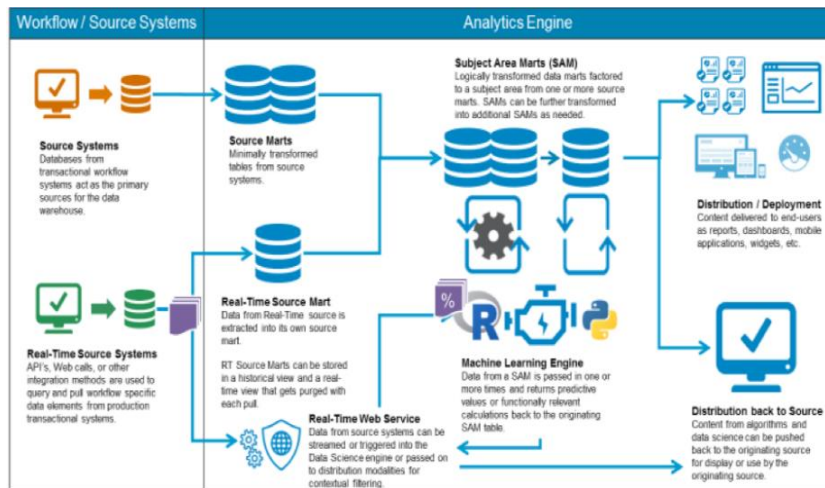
Workflow / Source Systems

Analytics Engine

Source Systems
Databases from transactional workflow systems act as the primary sources for the data warehouse.

Source Marts
Minimally transformed tables from source systems.

Subject Area Marts (SAM)
Logically transformed data marts factored to a subject area from one or more source marts. SAMs can be further transformed into additional SAMs as needed.

Distribution / Deployment
Content delivered to end-users as reports, dashboards, mobile applications, widgets, etc.

Real-Time Source Systems
API's, Web calls, or other integration methods are used to query and pull workflow specific data elements from production transactional systems.

Real-Time Source Mart
Data from Real-Time source is extracted into its own source mart.

RT Source Marts can be stored in a historical view and a real-time view that gets purged with each pull.

%

R

Machine Learning Engine
Data from a SAM is passed in one or more times and returns predictive values or functionally relevant calculations back to the originating SAM table.

Distribution back to Source
Content from algorithms and data science can be pushed back to the originating source for display or use by the originating source.

Real-Time Web Service
Data from source systems can be streamed or triggered into the Data Science engine or passed on to distribution modalities for contextual filtering.